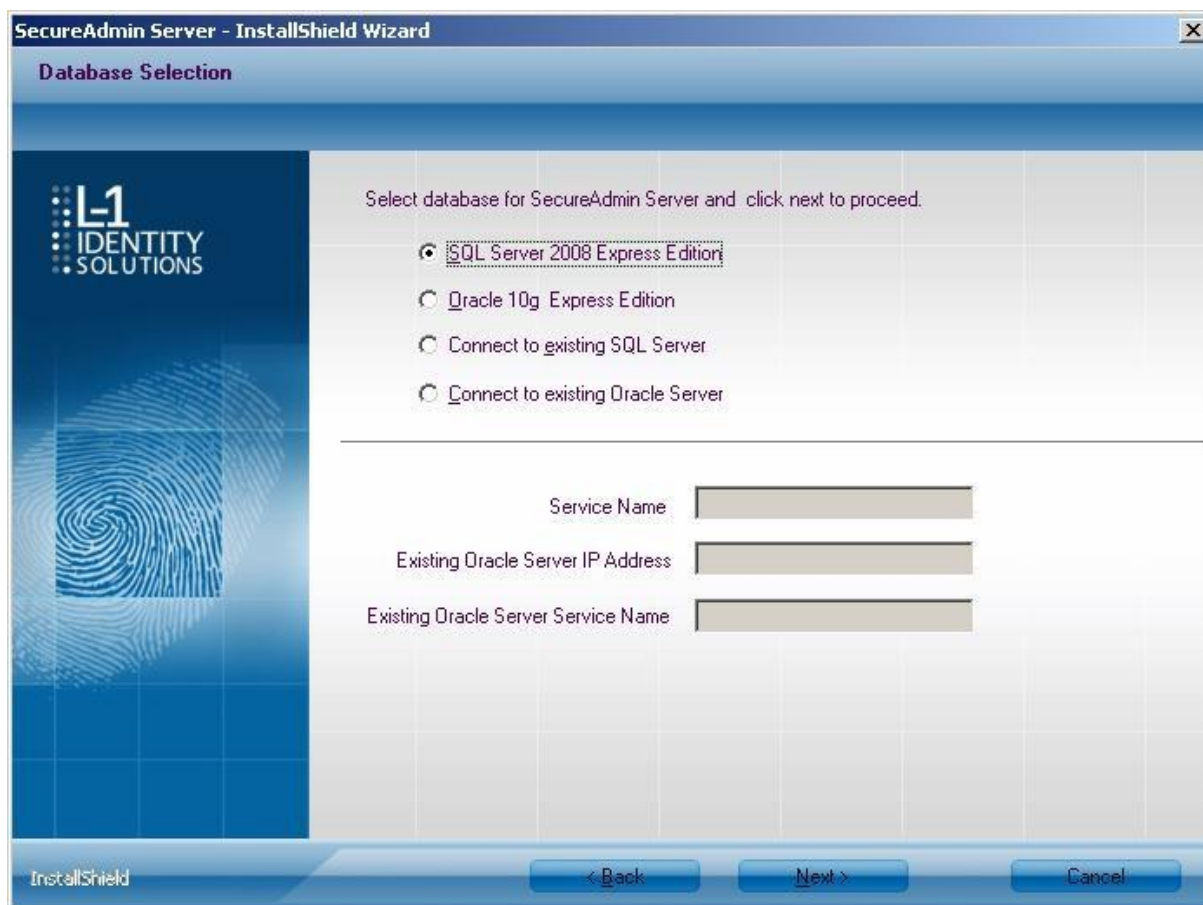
SecureAdmin Server - InstallShield Wizard

Database Selection

L-1 IDENTITY SOLUTIONS

Select database for SecureAdmin Server and click next to proceed.

SQL Server 2008 Express Edition

Oracle 10g Express Edition

Connect to existing SQL Server

Connect to existing Oracle Server

Service Name

Existing Oracle Server IP Address

Existing Oracle Server Service Name

InstallShield

< Back

Next >

Cancel